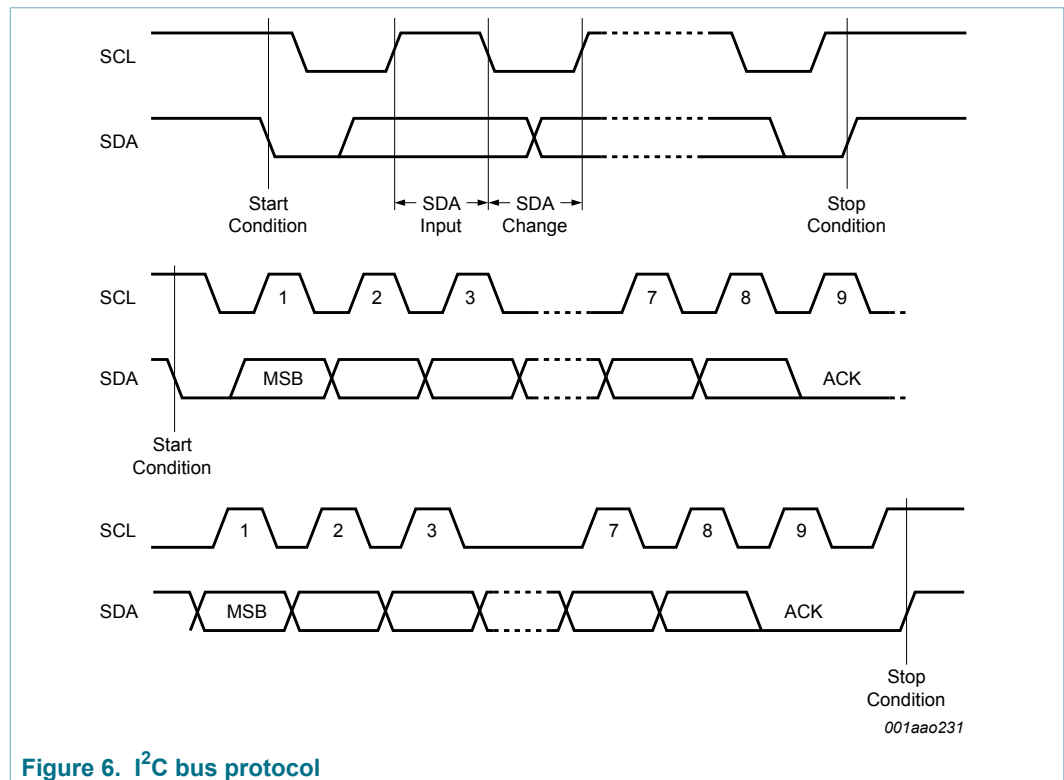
SCL

SDA

Start Condition

SDA Input

SDA Change

Stop Condition

SCL

1

2

3

7

8

9

SDA

MSB

ACK

Start Condition

SCL

1

2

3

7

8

9

SDA

MSB

ACK

Stop Condition

001aao231

Figure 6. I$^2$C bus protocol